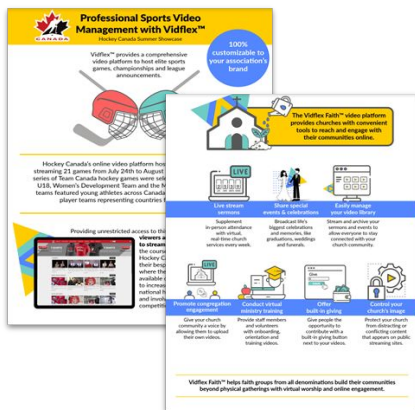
HOCKEY CANADA

Professional Sports Video Management with Vidflex™

Hockey Canada Summer Showcase

Vidflex™ provides a comprehensive video platform to host elite sports games, championships and league announcements.

100% customizable to your association's brand

Hockey Canada's online video platform hos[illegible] streaming 21 games from July 24th to August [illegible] series of Team Canada hockey games were sele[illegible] U18, Women's Development Team and the N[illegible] teams featured young athletes across Canada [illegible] player teams representing countries f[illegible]

Providing unrestricted access to thi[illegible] viewers a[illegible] to stream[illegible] the count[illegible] Hockey C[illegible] their bes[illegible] where the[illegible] available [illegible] to encoura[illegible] national h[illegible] and insoli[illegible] competiti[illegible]

The Vidflex Faith™ video platform provides churches with convenient tools to reach and engage with their communities online.

LIVE

Live stream sermons
Supplement in-person attendance with virtual, real-time church services every week.

Share special events & celebrations
Broadcast life's biggest celebrations and memories, like graduations, weddings and funerals.

Easily manage your video library
Stream and archive your sermons and events to allow everyone to stay connected with your church community.

LIVE

Promote congregation engagement
Give your church community a voice by allowing them to upload their own videos.

Conduct virtual ministry training
Provide staff members and volunteers with onboarding, orientation and training videos.

Offer built-in giving
Give people the opportunity to contribute with a built-in giving button next to your videos.

Control your church's image
Protect your church from distracting or conflicting content that appears on public streaming sites.

Vidflex Faith™ helps faith groups from all denominations build their communities beyond physical gatherings with virtual worship and online engagement.